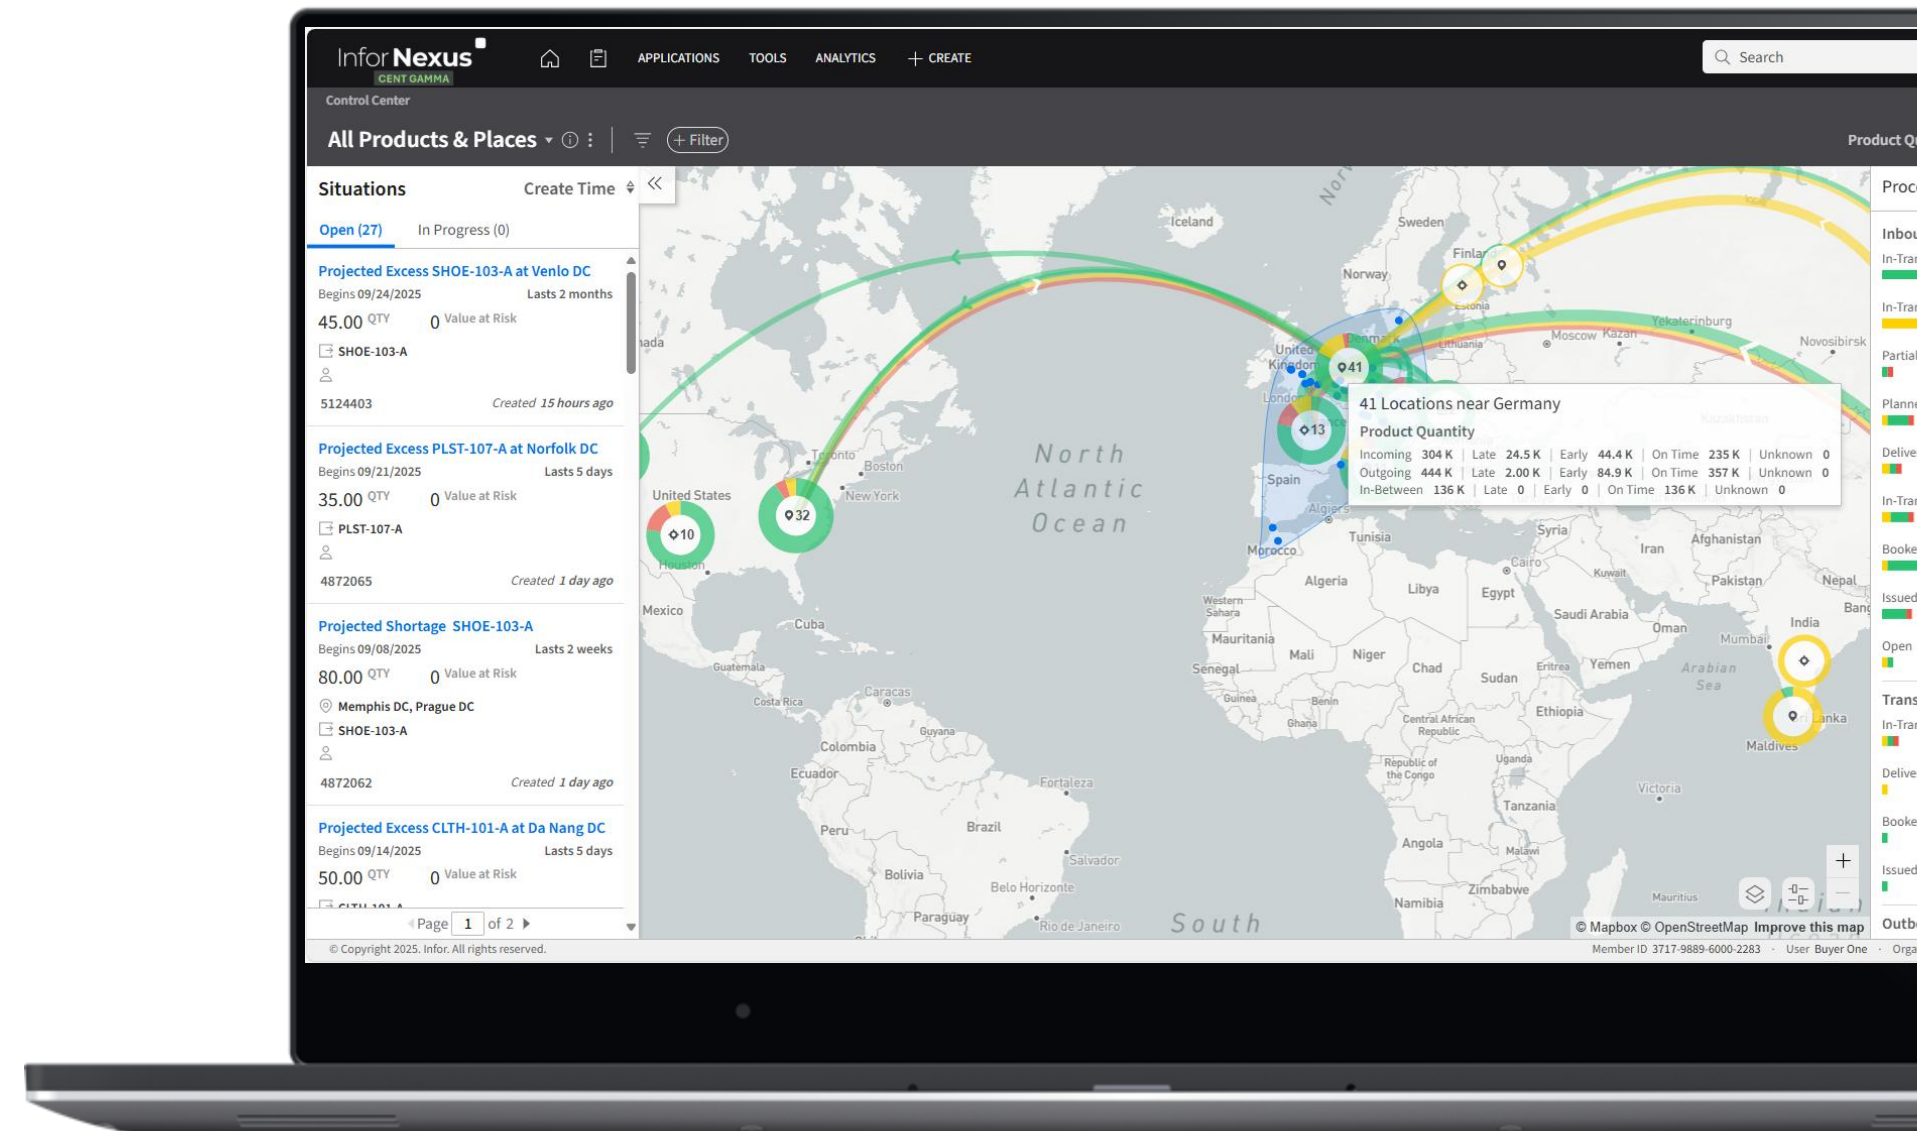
Infor Nexus
CENT GAMMA

APPLICATIONS TOOLS ANALYTICS + CREATE

Search

Control Center

All Products & Places

+ Filter

Product Q

Situations Create Time

Open (27) In Progress (0)

Projected Excess SHOE-103-A at Venlo DC
Begins 09/24/2025 Lasts 2 months
45.00 QTY 0 Value at Risk
SHOE-103-A
5124403 Created 15 hours ago

Projected Excess PLST-107-A at Norfolk DC
Begins 09/21/2025 Lasts 5 days
35.00 QTY 0 Value at Risk
PLST-107-A
4872065 Created 1 day ago

Projected Shortage SHOE-103-A
Begins 09/08/2025 Lasts 2 weeks
80.00 QTY 0 Value at Risk
Memphis DC, Prague DC
SHOE-103-A
4872062 Created 1 day ago

Projected Excess CLTH-101-A at Da Nang DC
Begins 09/14/2025 Lasts 5 days
50.00 QTY 0 Value at Risk

Page 1 of 2

41 Locations near Germany
Product Quantity

| Incoming | 304 K | Late | 24.5 K | Early | 44.4 K | On Time | 235 K | Unknown | 0 |
|---|---|---|---|---|---|---|---|---|---|
| Outgoing | 444 K | Late | 2.00 K | Early | 84.9 K | On Time | 357 K | Unknown | 0 |
| In-Between | 136 K | Late | 0 | Early | 0 | On Time | 136 K | Unknown | 0 |

41 13 32 10

Iceland Sweden Norway Finland Estonia Lithuania Denmark United Kingdom London Moscow Kazan Yekaterinburg Novosibirsk Kazakhstan Spain Morocco Algiers Tunisia Syria Iran Afghanistan Pakistan Nepal India Mumbai Kuwait Cairo Egypt Libya Algeria Western Sahara Mauritania Mali Niger Chad Sudan Eritrea Yemen Oman Saudi Arabia Arabian Sea Ethiopia Uganda Central African Republic Republic of the Congo Tanzania Angola Malawi Zimbabwe Namibia Mauritius Maldives Lanka Victoria Senegal Guinea Benin Ghana Toronto Boston New York United States Houston Mexico Cuba Guatemala Costa Rica Caracas Guyana Colombia Ecuador Peru Brazil Bolivia Paraguay Fortaleza Salvador Belo Horizonte Rio de Janeiro North Atlantic Ocean South

© Mapbox © OpenStreetMap Improve this map

Proc
Inbou
In-Tra
In-Tra
Partial
Planne
Delive
In-Tra
Booke
Issued
Open
Trans
In-Tra
Delive
Booke
Issued
Outb

© Copyright 2025. Infor. All rights reserved.
Member ID 3717-9889-6000-2283 · User Buyer One · Orga